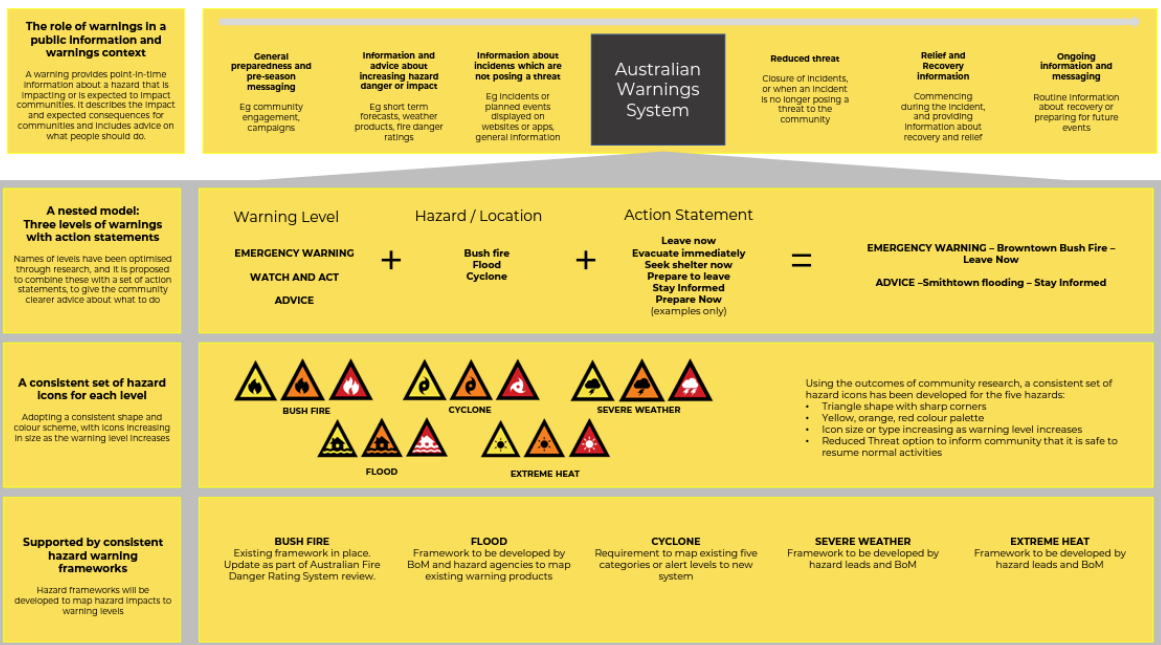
The role of warnings in a public information and warnings context

A warning provides point-in-time information about a hazard that is impacting or is expected to impact communities. It describes the impact and expected consequences for communities and includes advice on what people should do.

General preparedness and pre-season messaging

Eg community engagement, campaigns

Information and advice about increasing hazard danger or impact

Eg short term forecasts, weather products, fire danger ratings

Information about incidents which are not posing a threat

Eg incidents or planned events displayed on websites or apps, general information

Australian Warnings System

Reduced threat

Closure of incidents, or when an incident is no longer posing a threat to the community

Relief and Recovery information

Commencing during the incident, and providing information about recovery and relief

Ongoing information and messaging

Routine information about recovery or preparing for future events

A nested model: Three levels of warnings with action statements

Names of levels have been optimised through research, and it is proposed to combine these with a set of action statements, to give the community clearer advice about what to do

Warning Level

EMERGENCY WARNING
WATCH AND ACT
ADVICE

+

Hazard / Location

Bush fire
Flood
Cyclone

+

Action Statement

Leave now
Evacuate immediately
Seek shelter now
Prepare to leave
Stay Informed
Prepare Now
(examples only)

=

EMERGENCY WARNING – Browntown Bush Fire – Leave Now

ADVICE –Smithtown flooding – Stay Informed

A consistent set of hazard icons for each level

Adopting a consistent shape and colour scheme, with icons increasing in size as the warning level increases

BUSH FIRE

CYCLONE

SEVERE WEATHER

FLOOD

EXTREME HEAT

Using the outcomes of community research, a consistent set of hazard icons has been developed for the five hazards:
• Triangle shape with sharp corners
• Yellow, orange, red colour palette
• Icon size or type increasing as warning level increases
• Reduced Threat option to inform community that it is safe to resume normal activities

Supported by consistent hazard warning frameworks

Hazard frameworks will be developed to map hazard impacts to warning levels

BUSH FIRE
Existing framework in place. Update as part of Australian Fire Danger Rating System review.

FLOOD
Framework to be developed by BoM and hazard agencies to map existing warning products

CYCLONE
Requirement to map existing five categories or alert levels to new system

SEVERE WEATHER
Framework to be developed by hazard leads and BoM

EXTREME HEAT
Framework to be developed by hazard leads and BoM